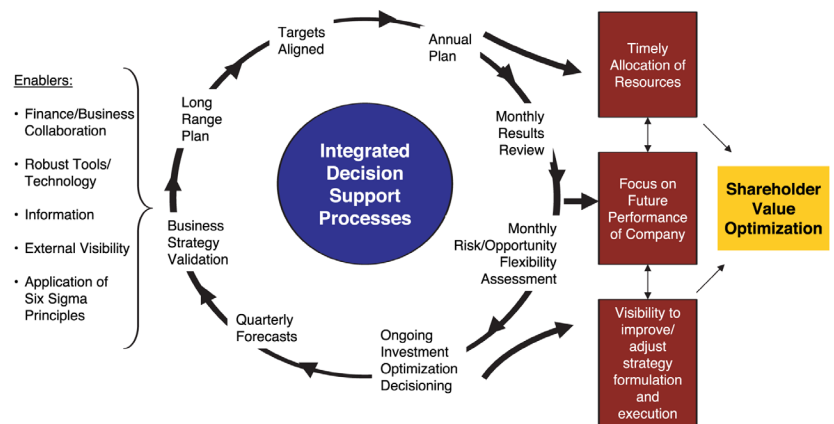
Enablers:

- Finance/Business Collaboration
- Robust Tools/ Technology
- Information
- External Visibility
- Application of Six Sigma Principles

Targets Aligned

Annual Plan

Long Range Plan

Monthly Results Review

Integrated Decision Support Processes

Business Strategy Validation

Monthly Risk/Opportunity Flexibility Assessment

Quarterly Forecasts

Ongoing Investment Optimization Decisioning

Timely Allocation of Resources

Focus on Future Performance of Company

Visibility to improve/ adjust strategy formulation and execution

Shareholder Value Optimization